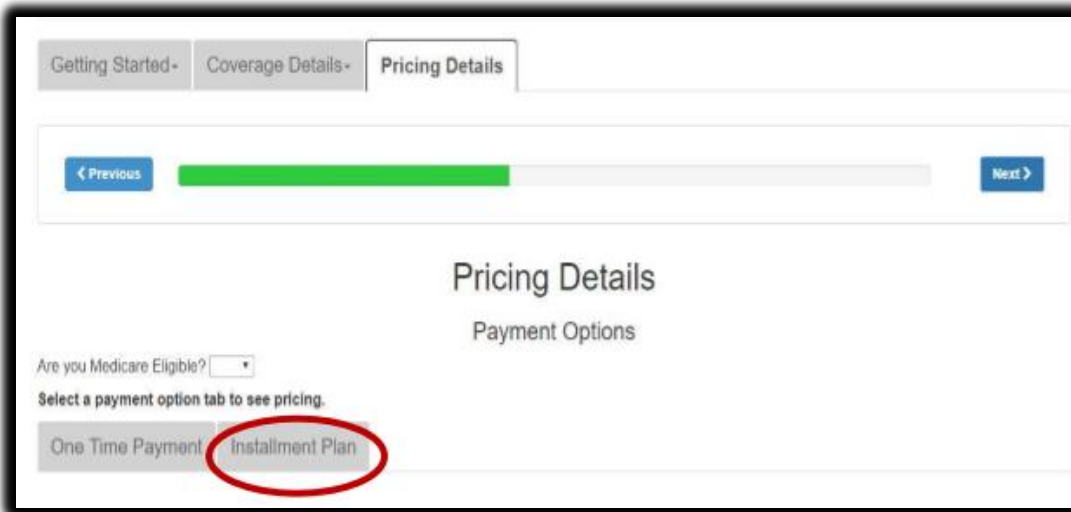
Getting Started- Coverage Details- Pricing Details

‹ Previous

Next ›

Pricing Details

Payment Options

Are you Medicare Eligible?

Select a payment option tab to see pricing.

One Time Payment Installment Plan